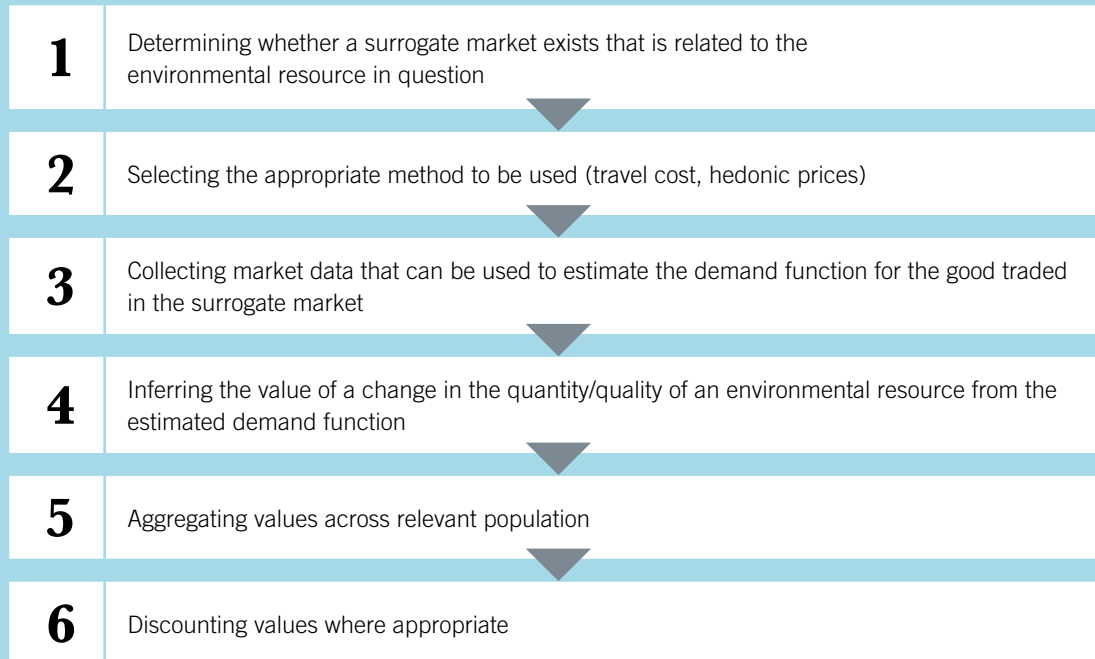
1 Determining whether a surrogate market exists that is related to the environmental resource in question

2 Selecting the appropriate method to be used (travel cost, hedonic prices)

3 Collecting market data that can be used to estimate the demand function for the good traded in the surrogate market

4 Inferring the value of a change in the quantity/quality of an environmental resource from the estimated demand function

5 Aggregating values across relevant population

6 Discounting values where appropriate